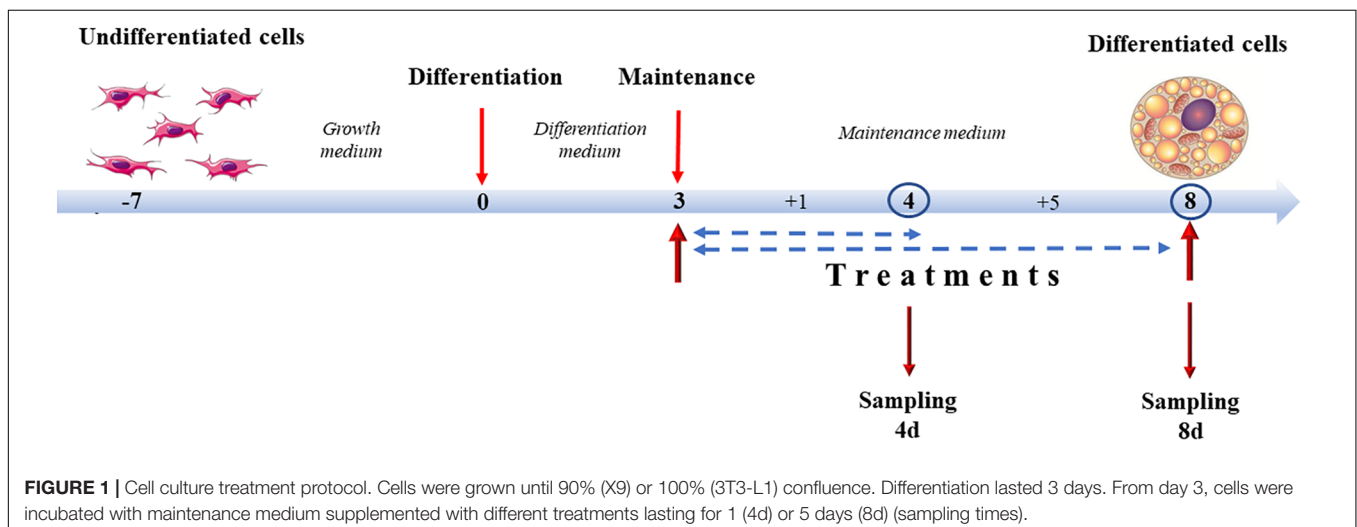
Undifferentiated cells

Differentiation

Maintenance

Differentiated cells

Growth medium

Differentiation medium

Maintenance medium

-7

0

3

+1

4

+5

8

Treatments

Sampling 4d

Sampling 8d

**FIGURE 1 |** Cell culture treatment protocol. Cells were grown until 90% (X9) or 100% (3T3-L1) confluence. Differentiation lasted 3 days. From day 3, cells were incubated with maintenance medium supplemented with different treatments lasting for 1 (4d) or 5 days (8d) (sampling times).